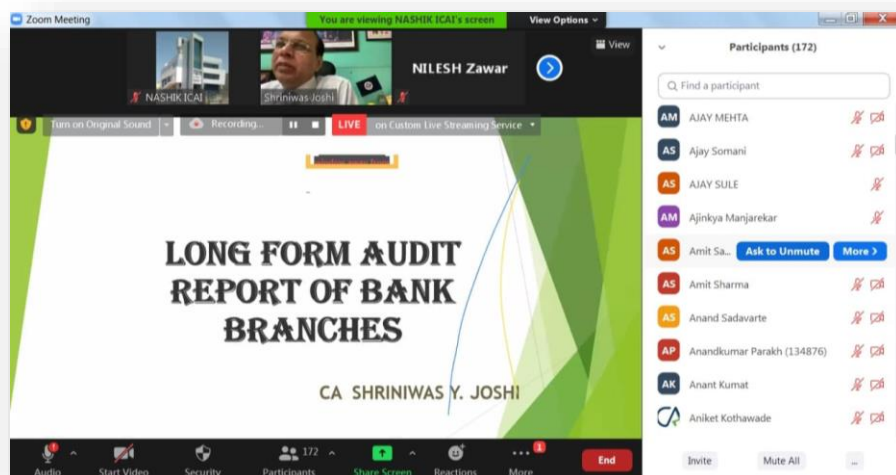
Zoom Meeting

You are viewing NASHIK ICAI's screen

View Options

View

NASHIK ICAI

Shriniwas Joshi

NILESH Zawar

Turn on Original Sound

Recording...

LIVE

on Custom Live Streaming Service

LONG FORM AUDIT REPORT OF BANK BRANCHES

CA SHRINIWAS Y. JOSHI

Participants (172)

Find a participant

AM AJAY MEHTA

AS Ajay Somani

AS AJAY SULE

AM Ajinkya Manjarekar

AS Amit Sa...

Ask to Unmute

More

AS Amit Sharma

AS Anand Sadavarte

AP Anandkumar Parakh (134876)

AK Anant Kumat

Aniket Kothawade

Audio

Start Video

Security

172

Participants

Share Screen

Reactions

More

End

Invite

Mute All

...